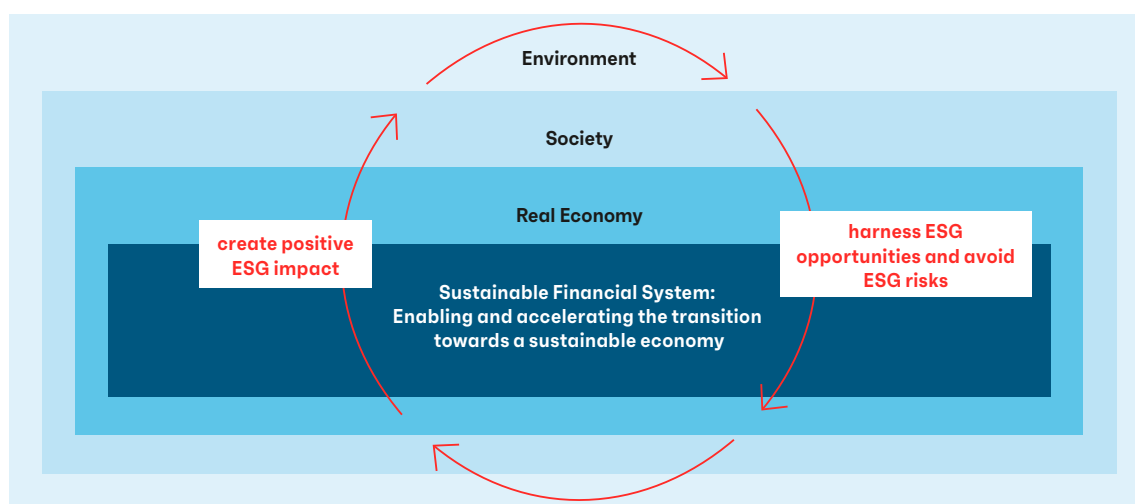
Environment

Society

Real Economy

create positive ESG impact

harness ESG opportunities and avoid ESG risks

Sustainable Financial System: Enabling and accelerating the transition towards a sustainable economy